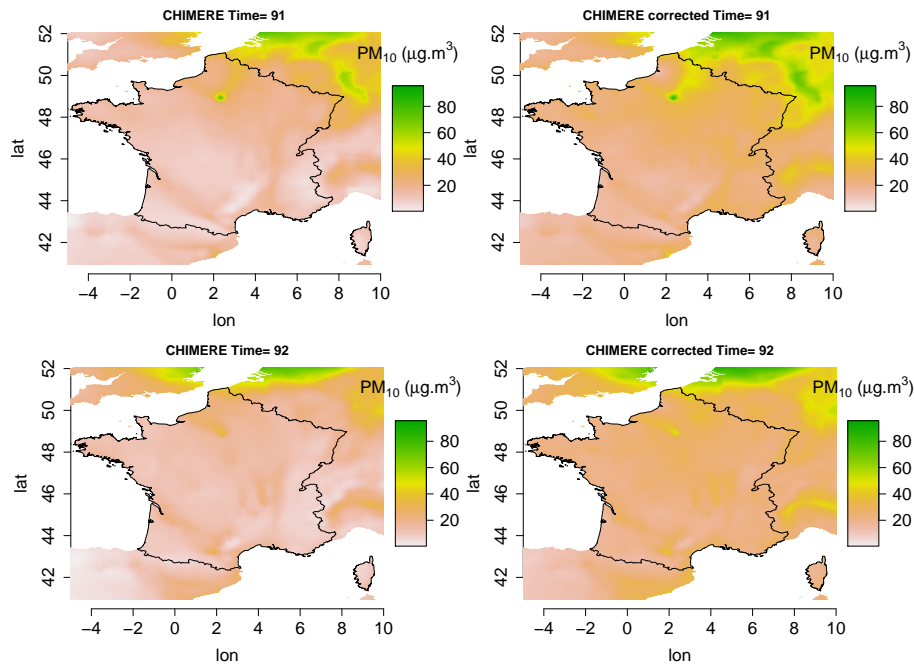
CHIMERE Time= 91

$PM_{10}$ ($\mu g.m^3$)

80
60
40
20

52
50
48
46
44
42

lat

−4 −2 0 2 4 6 8 10

lon

CHIMERE corrected Time= 91

$PM_{10}$ ($\mu g.m^3$)

80
60
40
20

52
50
48
46
44
42

lat

−4 −2 0 2 4 6 8 10

lon

CHIMERE Time= 92

$PM_{10}$ ($\mu g.m^3$)

80
60
40
20

52
50
48
46
44
42

lat

−4 −2 0 2 4 6 8 10

lon

CHIMERE corrected Time= 92

$PM_{10}$ ($\mu g.m^3$)

80
60
40
20

52
50
48
46
44
42

lat

−4 −2 0 2 4 6 8 10

lon